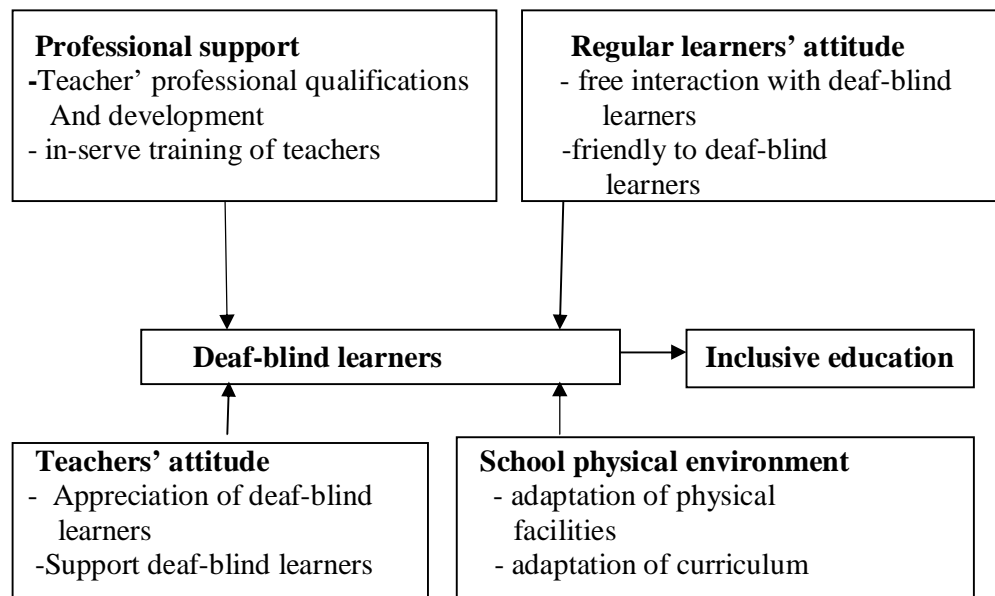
**Professional support**
-Teacher' professional qualifications And development
- in-serve training of teachers

**Regular learners' attitude**
- free interaction with deaf-blind learners
-friendly to deaf-blind learners

**Deaf-blind learners**

**Inclusive education**

**Teachers' attitude**
- Appreciation of deaf-blind learners
-Support deaf-blind learners

**School physical environment**
- adaptation of physical facilities
- adaptation of curriculum